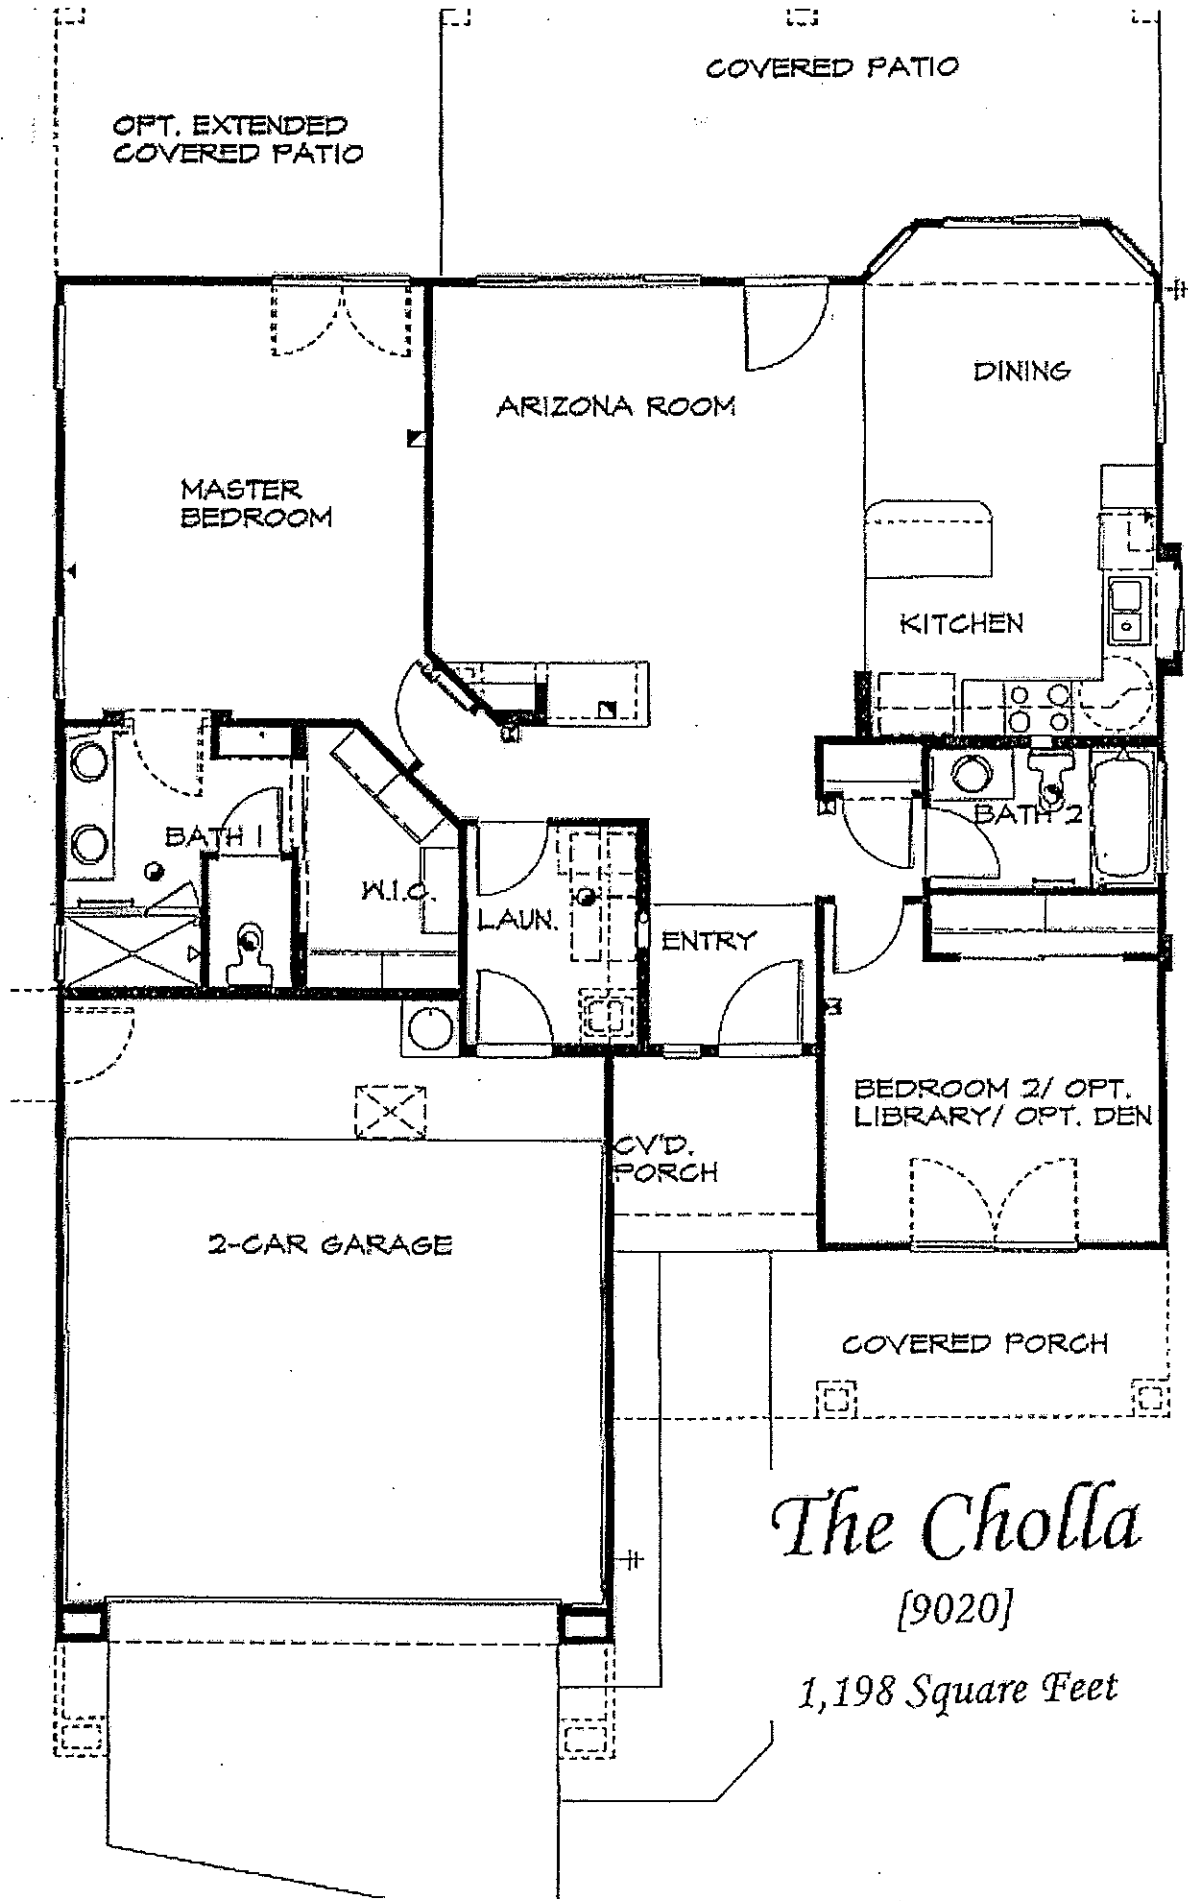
COVERED PATIO

OPT. EXTENDED COVERED PATIO

DINING

ARIZONA ROOM

MASTER BEDROOM

KITCHEN

BATH 1

W.I.C.

BATH 2

LAUN.

ENTRY

BEDROOM 2/ OPT. LIBRARY/ OPT. DEN

CV'D. PORCH

2-CAR GARAGE

COVERED PORCH

The Cholla

[9020]

1,198 Square Feet